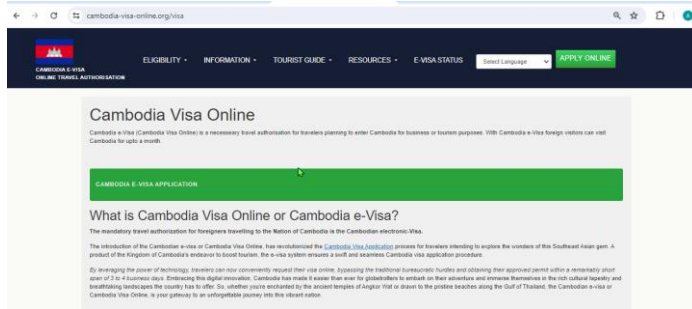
cambodia-visa-online.org/visa

CAMBODIA E-VISA
ONLINE TRAVEL AUTHORISATION

ELIGIBILITY ▾ INFORMATION ▾ TOURIST GUIDE ▾ RESOURCES ▾ E-VISA STATUS Select Language APPLY ONLINE

Cambodia Visa Online

Cambodia e-Visa (Cambodia Visa Online) is a necessary travel authorisation for travelers planning to enter Cambodia for business or tourism purposes. With Cambodia e-Visa foreign visitors can visit Cambodia for upto a month.

CAMBODIA E-VISA APPLICATION

What is Cambodia Visa Online or Cambodia e-Visa?

The mandatory travel authorization for foreigners travelling to the Nation of Cambodia is the Cambodian electronic-Visa.

The introduction of the Cambodian e-visa or Cambodia Visa Online, has revolutionized the Cambodia Visa Application process for travelers intending to explore the wonders of this Southeast Asian gem. A product of the Kingdom of Cambodia's endeavor to boost tourism, the e-visa system ensures a swift and seamless Cambodia visa application procedure.

By leveraging the power of technology, travelers can now conveniently request their visa online, bypassing the traditional bureaucratic hurdles and obtaining their approved permit within a remarkably short span of 3 to 4 business days. Embracing this digital innovation, Cambodia has made it easier than ever for globetrotters to embark on their adventure and immerse themselves in the rich cultural tapestry and breathtaking landscapes the country has to offer. So, whether you're enchanted by the ancient temples of Angkor Wat or drawn to the pristine beaches along the Gulf of Thailand, the Cambodian e-visa or Cambodia Visa Online, is your gateway to an unforgettable journey into this vibrant nation.